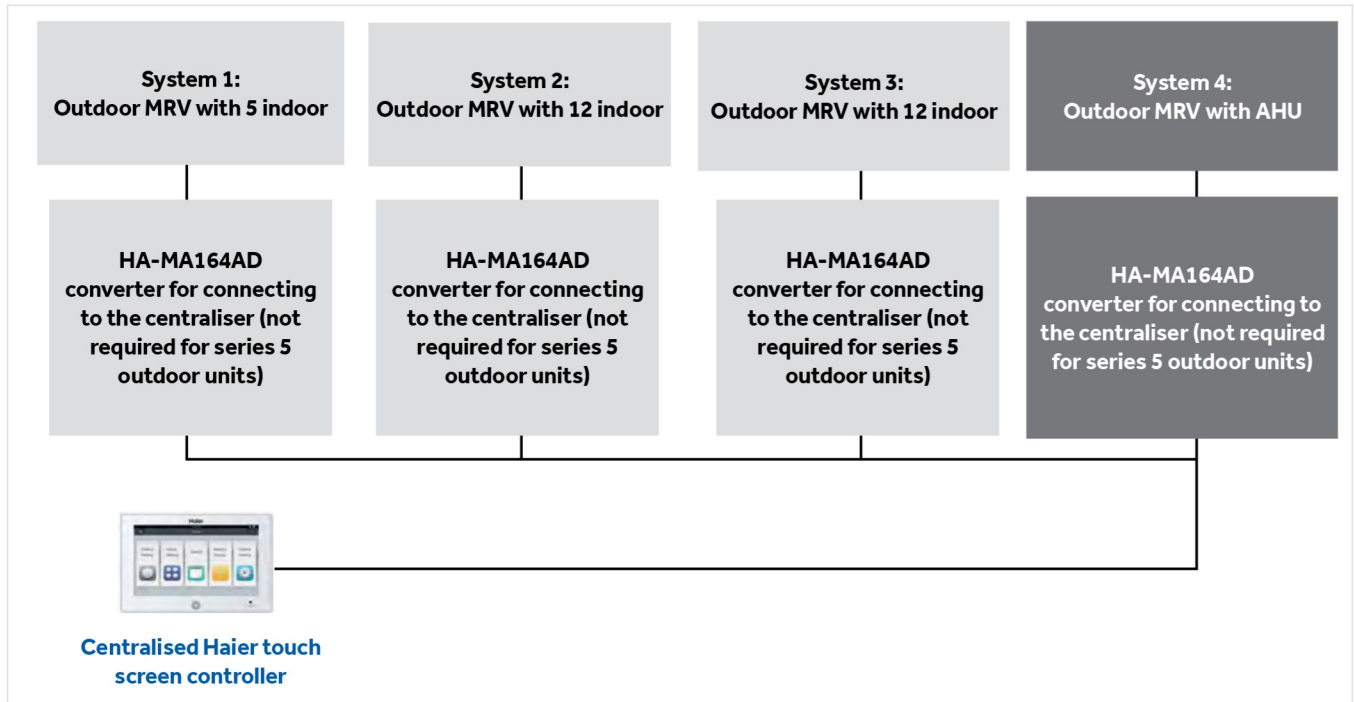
System 1:
Outdoor MRV with 5 indoor

System 2:
Outdoor MRV with 12 indoor

System 3:
Outdoor MRV with 12 indoor

System 4:
Outdoor MRV with AHU

HA-MA164AD converter for connecting to the centraliser (not required for series 5 outdoor units)

HA-MA164AD converter for connecting to the centraliser (not required for series 5 outdoor units)

HA-MA164AD converter for connecting to the centraliser (not required for series 5 outdoor units)

HA-MA164AD converter for connecting to the centraliser (not required for series 5 outdoor units)

Haier

Centralised Haier touch screen controller